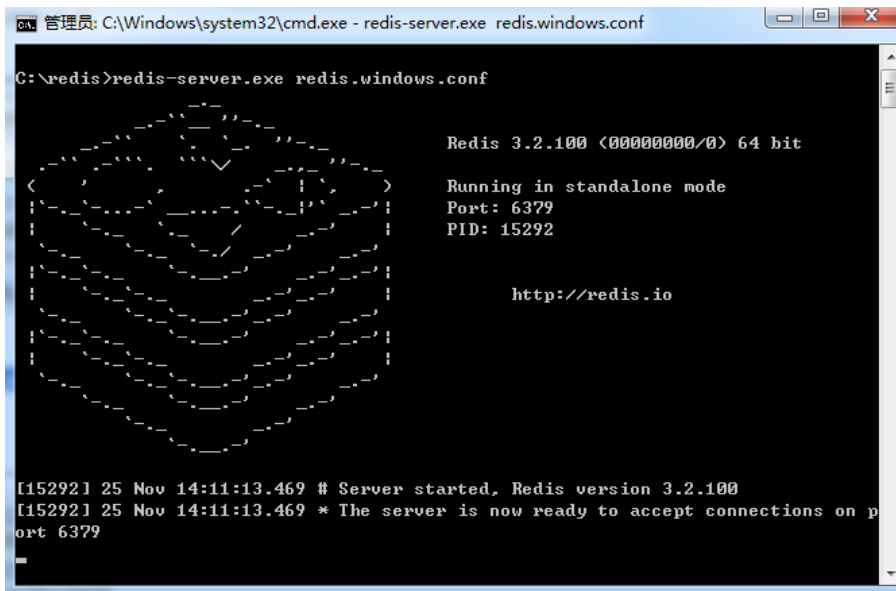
管理员: C:\Windows\system32\cmd.exe - redis-server.exe redis.windows.conf

C:\redis>redis-server.exe redis.windows.conf

Redis 3.2.100 (00000000/0) 64 bit

Running in standalone mode
Port: 6379
PID: 15292

http://redis.io

[15292] 25 Nov 14:11:13.469 # Server started, Redis version 3.2.100
[15292] 25 Nov 14:11:13.469 * The server is now ready to accept connections on port 6379